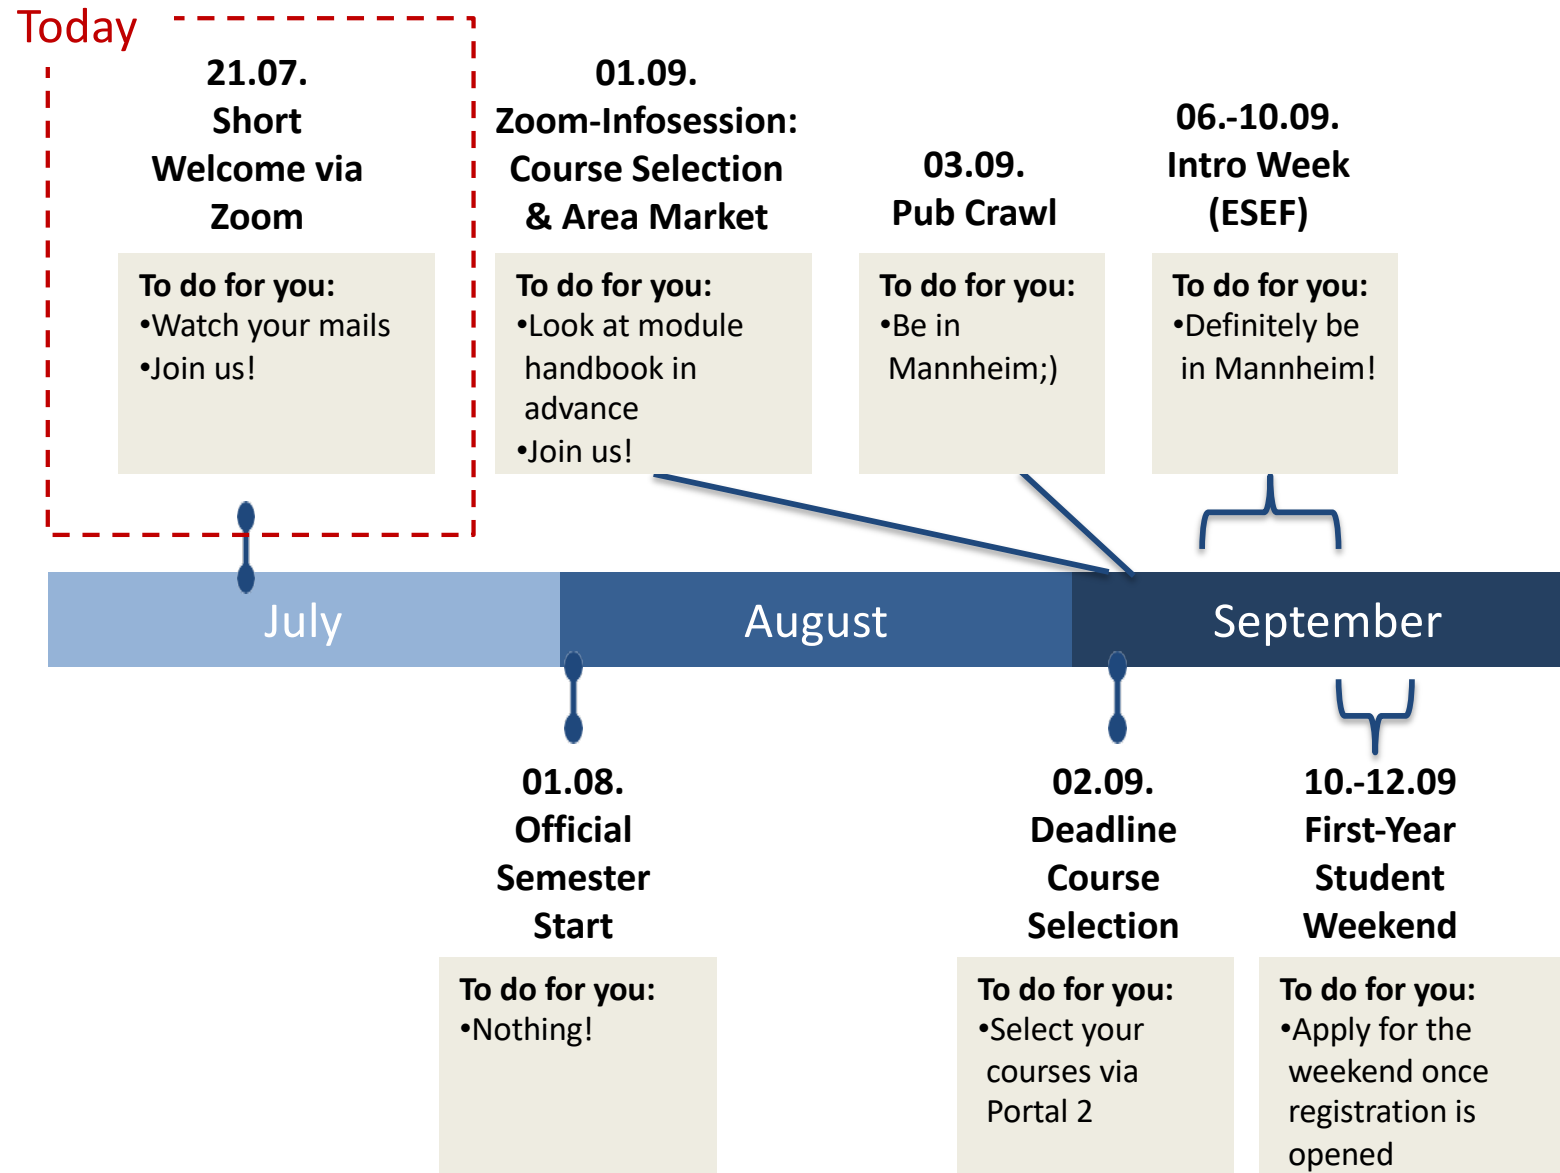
Today

21.07.
Short
Welcome via
Zoom

To do for you:
•Watch your mails
•Join us!

01.09.
Zoom-Infosession:
Course Selection
& Area Market

To do for you:
•Look at module handbook in advance
•Join us!

03.09.
Pub Crawl

To do for you:
•Be in Mannheim;)

06.-10.09.
Intro Week
(ESEF)

To do for you:
•Definitely be in Mannheim!

July

August

September

01.08.
Official
Semester
Start

To do for you:
•Nothing!

02.09.
Deadline
Course
Selection

To do for you:
•Select your courses via Portal 2

10.-12.09
First-Year
Student
Weekend

To do for you:
•Apply for the weekend once registration is opened